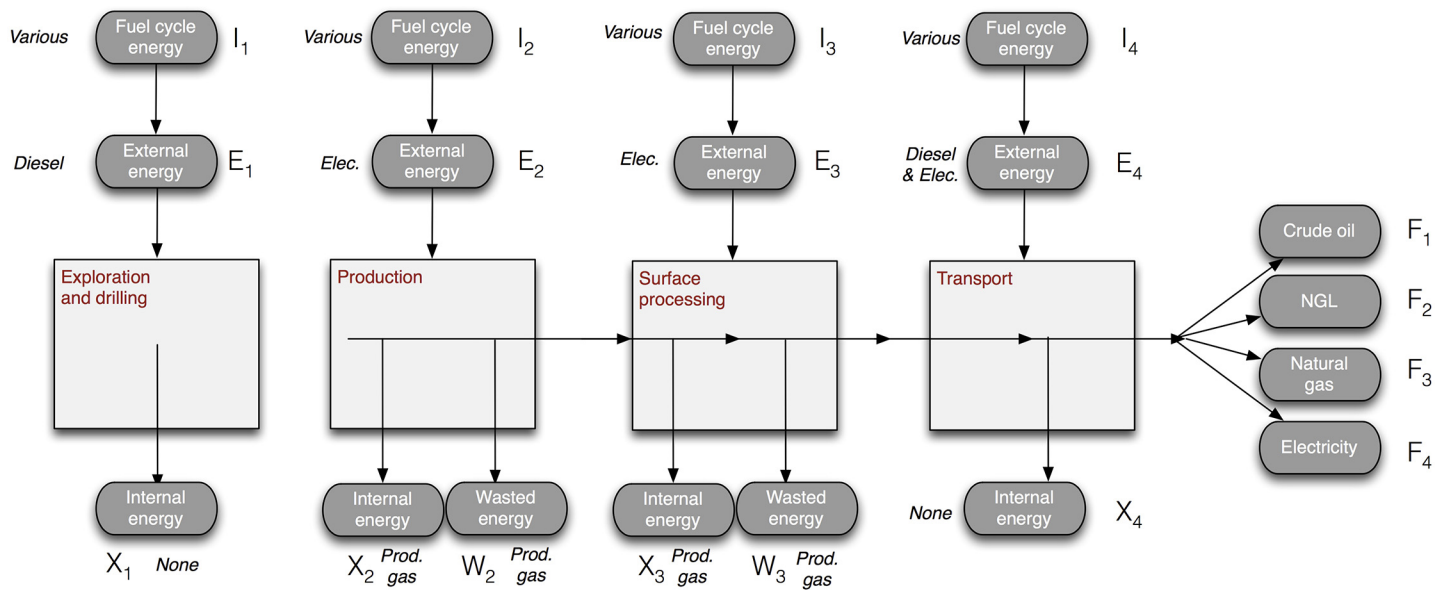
Various Fuel cycle energy $I_1$

Diesel External energy $E_1$

Exploration and drilling

Internal energy

$X_1$ None

Various Fuel cycle energy $I_2$

Elec. External energy $E_2$

Production

Internal energy

Wasted energy

$X_2$ Prod. gas $W_2$ Prod. gas

Various Fuel cycle energy $I_3$

Elec. External energy $E_3$

Surface processing

Internal energy

Wasted energy

$X_3$ Prod. gas $W_3$ Prod. gas

Various Fuel cycle energy $I_4$

Diesel & Elec. External energy $E_4$

Transport

None Internal energy $X_4$

Crude oil $F_1$

NGL $F_2$

Natural gas $F_3$

Electricity $F_4$